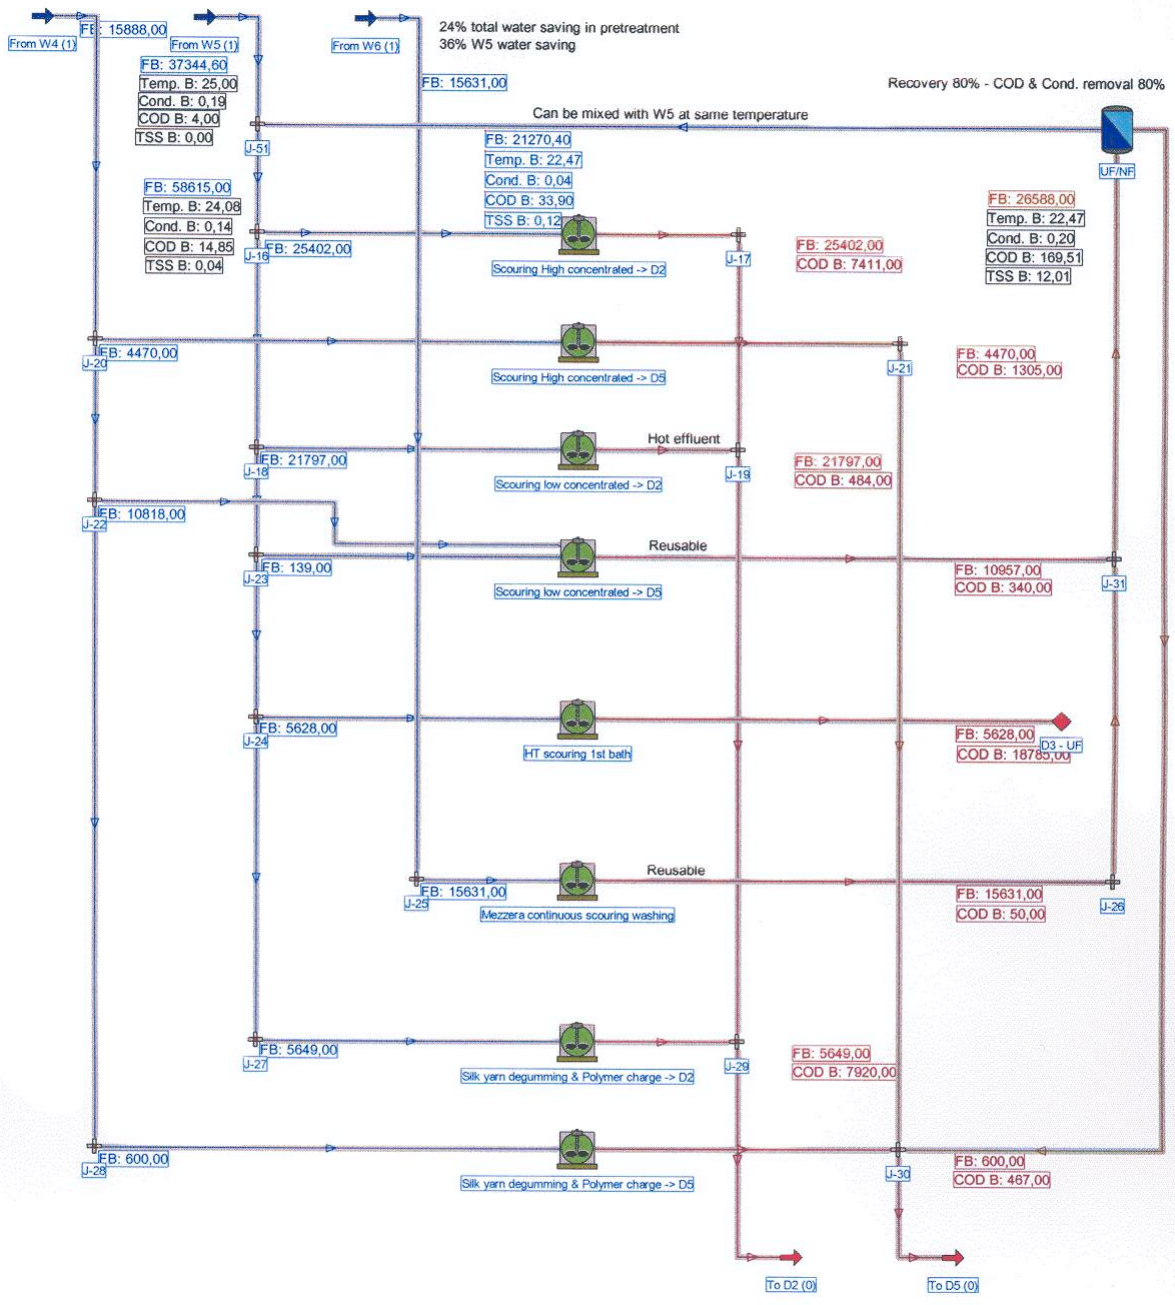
From W4 (1)
FB: 15888,00
From W5 (1)
From W6 (1)
24% total water saving in pretreatment
36% W5 water saving
FB: 37344,60
Temp. B: 25,00
Cond. B: 0,19
COD B: 4,00
TSS B: 0,00
FB: 15631,00
Recovery 80% - COD & Cond. removal 80%
Can be mixed with W5 at same temperature
J-51
UF/NF
FB: 21270,40
Temp. B: 22,47
Cond. B: 0,04
COD B: 33,90
TSS B: 0,12
FB: 58615,00
Temp. B: 24,08
Cond. B: 0,14
COD B: 14,85
TSS B: 0,04
FB: 26588,00
Temp. B: 22,47
Cond. B: 0,20
COD B: 169,51
TSS B: 12,01
J-16
FB: 25402,00
Scouring High concentrated -> D2
J-17
FB: 25402,00
COD B: 7411,00
J-20
FB: 4470,00
Scouring High concentrated -> D5
J-21
FB: 4470,00
COD B: 1305,00
Hot effluent
J-18
FB: 21797,00
Scouring low concentrated -> D2
J-19
FB: 21797,00
COD B: 484,00
J-22
FB: 10818,00
Reusable
J-23
FB: 139,00
Scouring low concentrated -> D5
FB: 10957,00
COD B: 340,00
J-31
J-24
FB: 5628,00
HT scouring 1st bath
FB: 5628,00
COD B: 18785,00
D3 - UF
Reusable
J-25
FB: 15631,00
Mezzera continuous scouring washing
FB: 15631,00
COD B: 50,00
J-26
J-27
FB: 5649,00
Silk yarn degumming & Polymer charge -> D2
J-29
FB: 5649,00
COD B: 7920,00
J-28
FB: 600,00
Silk yarn degumming & Polymer charge -> D5
J-30
FB: 600,00
COD B: 467,00
To D2 (0)
To D5 (0)